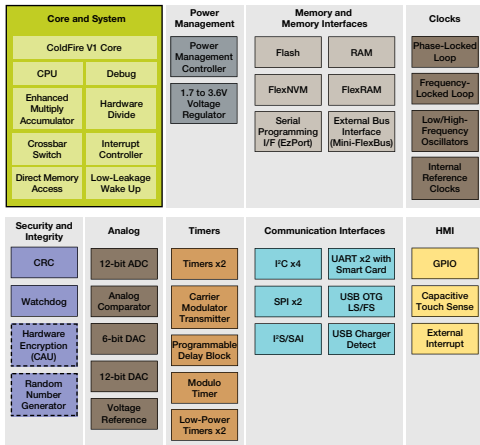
Core and System

ColdFire V1 Core

CPU

Debug

Enhanced Multiply Accumulator

Hardware Divide

Crossbar Switch

Interrupt Controller

Direct Memory Access

Low-Leakage Wake Up

Power Management

Power Management Controller

1.7 to 3.6V Voltage Regulator

Memory and Memory Interfaces

Flash

RAM

FlexNVM

FlexRAM

Serial Programming I/F (EzPort)

External Bus Interface (Mini-FlexBus)

Clocks

Phase-Locked Loop

Frequency-Locked Loop

Low/High-Frequency Oscillators

Internal Reference Clocks

Security and Integrity

CRC

Watchdog

Hardware Encryption (CAU)

Random Number Generator

Analog

12-bit ADC

Analog Comparator

6-bit DAC

12-bit DAC

Voltage Reference

Timers

Timers x2

Carrier Modulator Transmitter

Programmable Delay Block

Modulo Timer

Low-Power Timers x2

Communication Interfaces

I²C x4

UART x2 with Smart Card

SPI x2

USB OTG LS/FS

I²S/SAI

USB Charger Detect

HMI

GPIO

Capacitive Touch Sense

External Interrupt